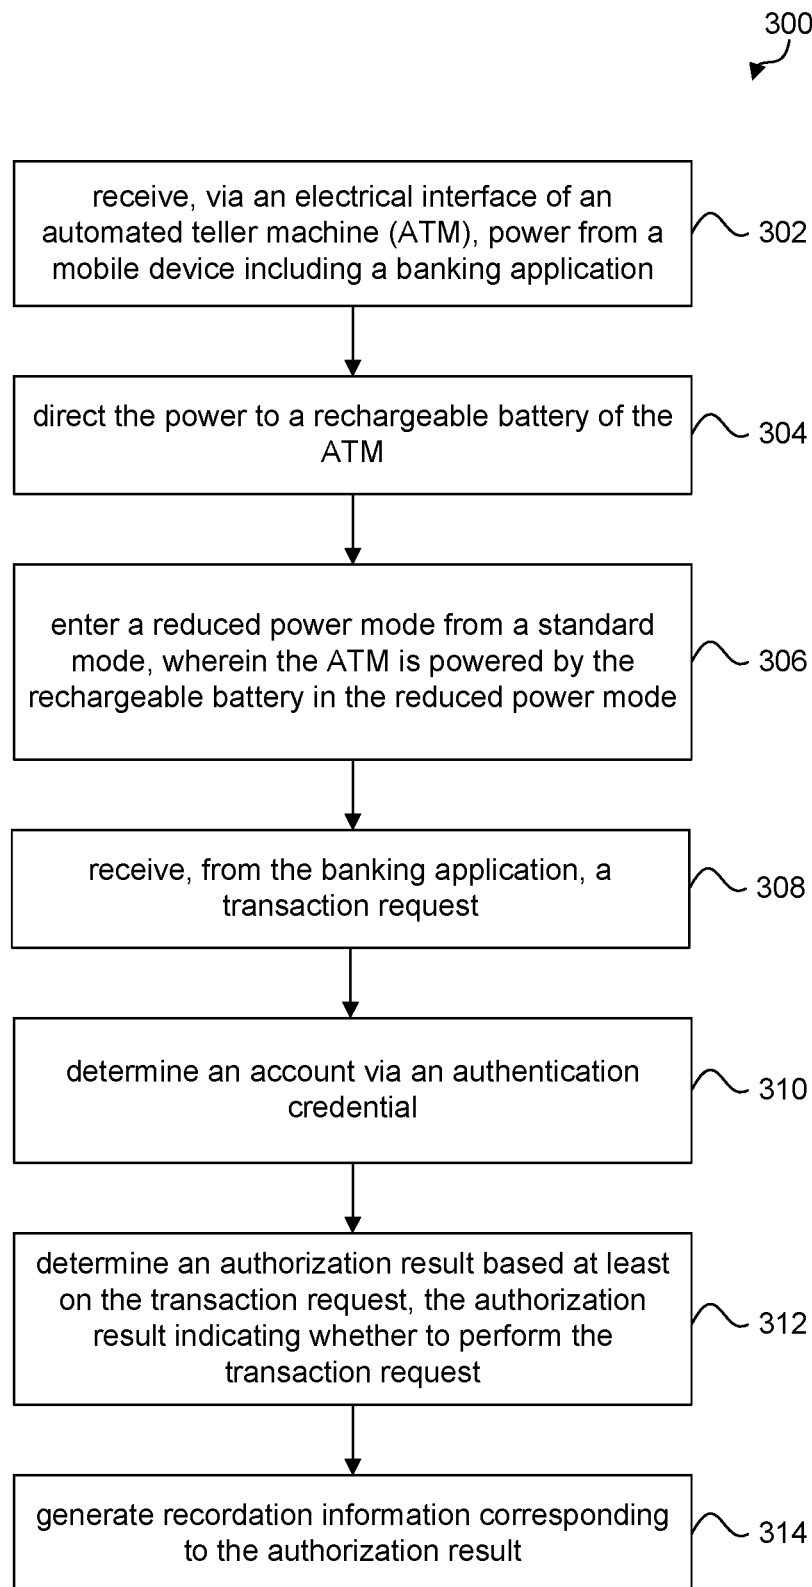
300

receive, via an electrical interface of an automated teller machine (ATM), power from a mobile device including a banking application

302

direct the power to a rechargeable battery of the ATM

304

enter a reduced power mode from a standard mode, wherein the ATM is powered by the rechargeable battery in the reduced power mode

306

receive, from the banking application, a transaction request

308

determine an account via an authentication credential

310

determine an authorization result based at least on the transaction request, the authorization result indicating whether to perform the transaction request

312

generate recordation information corresponding to the authorization result

314